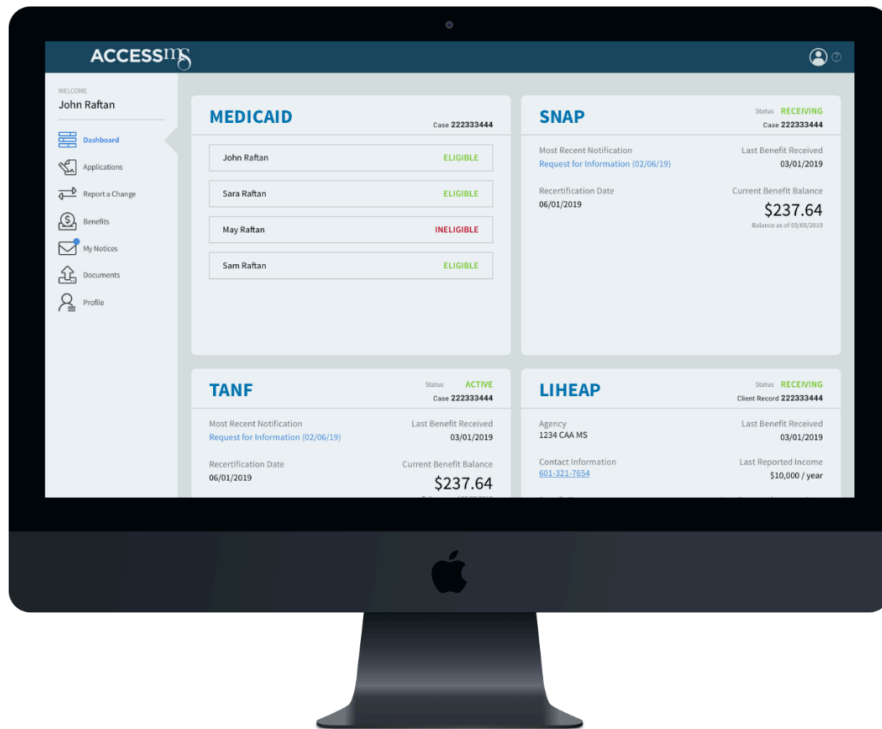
ACCESSms

WELCOME
John Raftan

Dashboard
Applications
Report a Change
Benefits
My Notices
Documents
Profile

MEDICAID
Case 222333444

| | |
|---|---|
| John Raftan | ELIGIBLE |
| Sara Raftan | ELIGIBLE |
| May Raftan | INELIGIBLE |
| Sam Raftan | ELIGIBLE |

SNAP
Status RECEIVING
Case 222333444

Most Recent Notification
Request for Information (02/06/19)

Last Benefit Received
03/01/2019

Recertification Date
06/01/2019

Current Benefit Balance
$237.64
Balance as of 03/05/2019

TANF
Status ACTIVE
Case 222333444

Most Recent Notification
Request for Information (02/06/19)

Last Benefit Received
03/01/2019

Recertification Date
06/01/2019

Current Benefit Balance
$237.64

LIHEAP
Status RECEIVING
Client Record 222333444

Agency
1234 CAA MS

Last Benefit Received
03/01/2019

Contact Information
601-321-7654

Last Reported Income
$10,000 / year